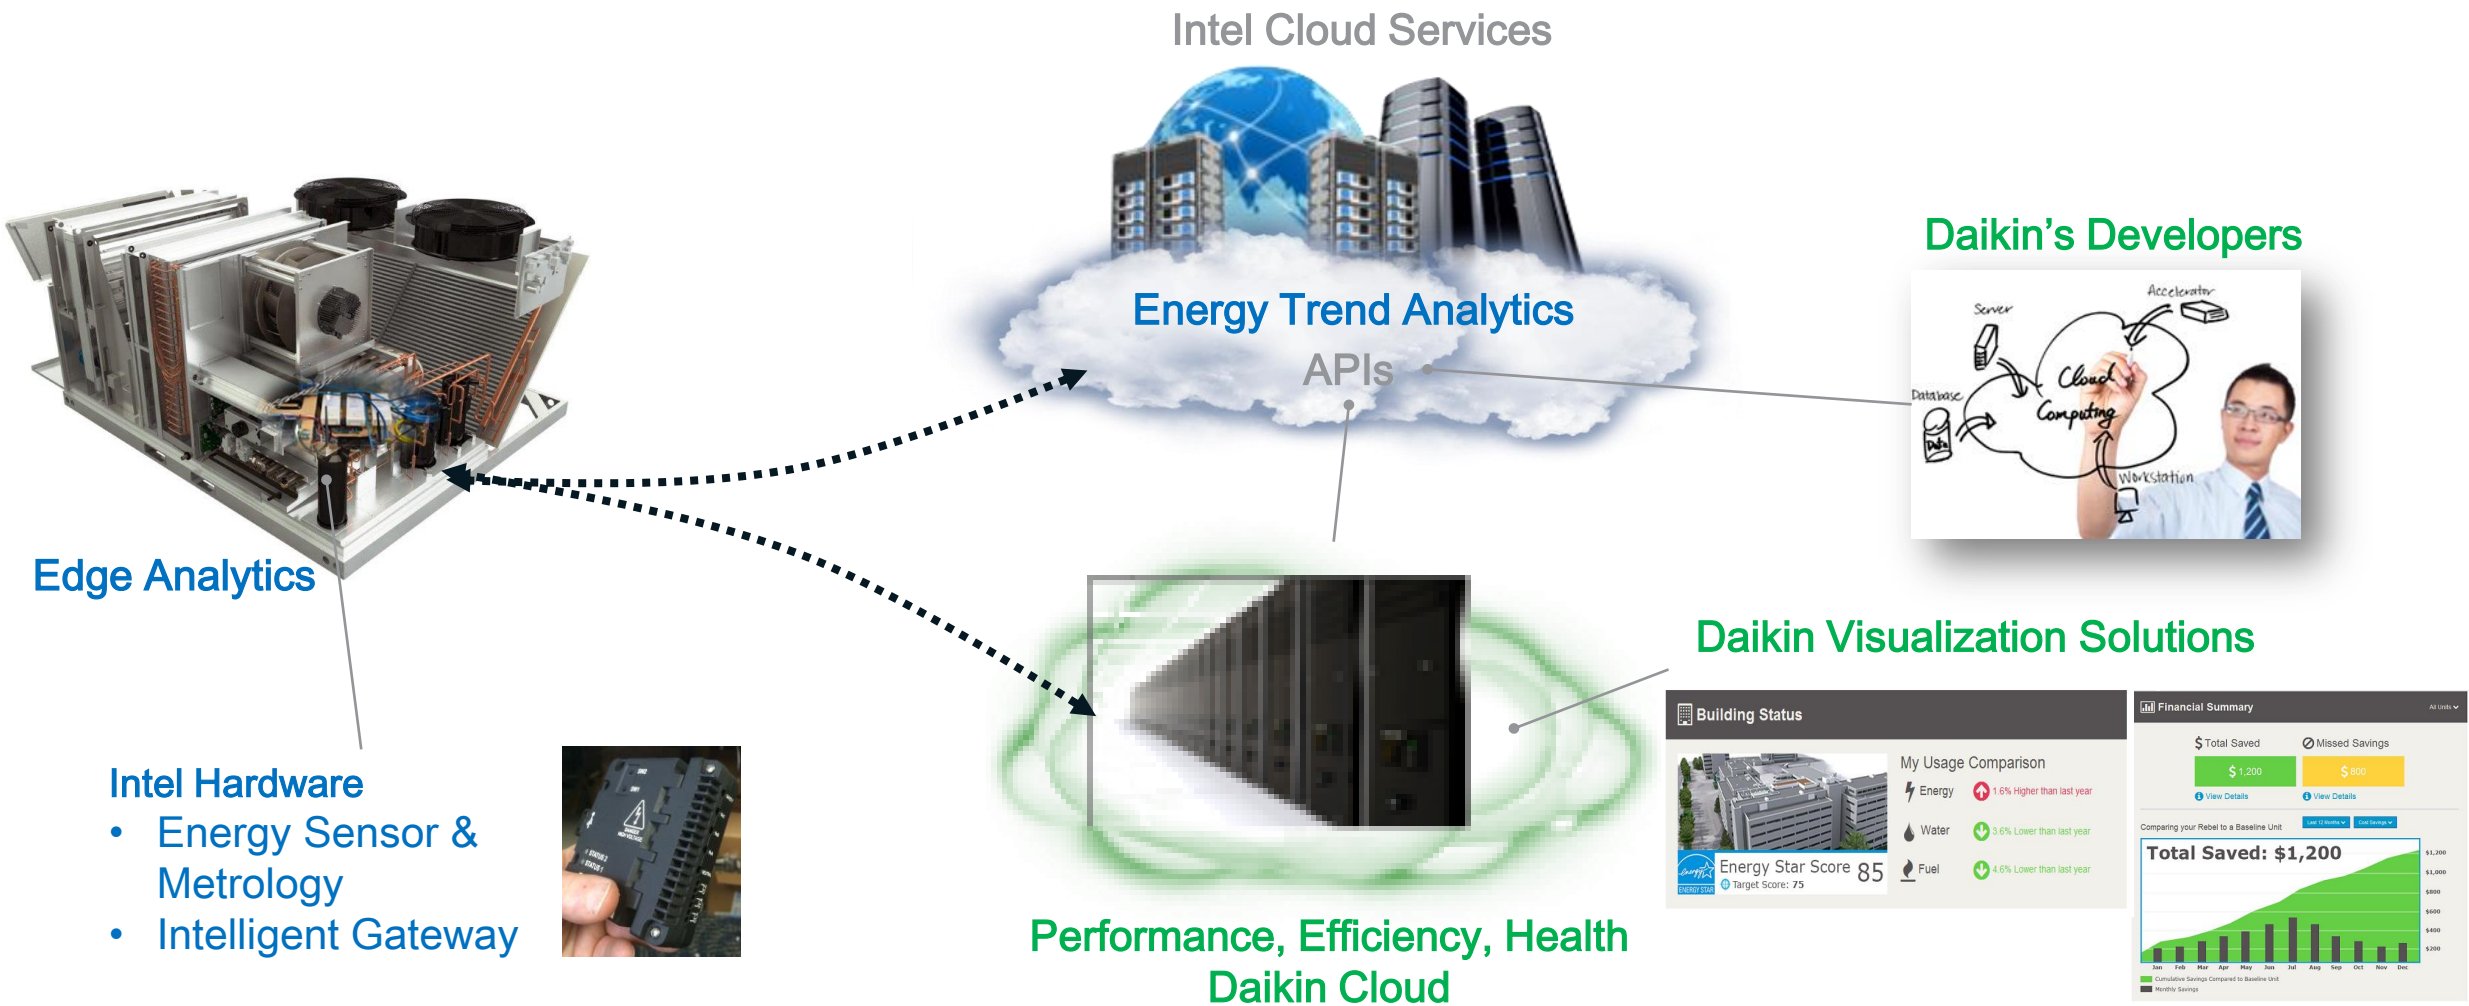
Intel Cloud Services

Energy Trend Analytics

APIs

Daikin's Developers

Accelerator

Server

Cloud Computing

Database

Data

Workstation

Edge Analytics

Intel Hardware
• Energy Sensor & Metrology
• Intelligent Gateway

Daikin Visualization Solutions

Building Status

My Usage Comparison

Energy 1.6% Higher than last year

Water 3.6% Lower than last year

Fuel 4.6% Lower than last year

Energy Star Score 85
Target Score: 75

Financial Summary

All Units

$ Total Saved

Missed Savings

$ 1,200

$ 800

View Details

View Details

Comparing your Rebel to a Baseline Unit

Last 12 Months

Cost Savings

Total Saved: $1,200

$1,200
$1,000
$800
$600
$400
$200

Jan Feb Mar Apr May Jun Jul Aug Sep Oct Nov Dec

Cumulative Savings Compared to Baseline Unit

Monthly Savings

Performance, Efficiency, Health
Daikin Cloud